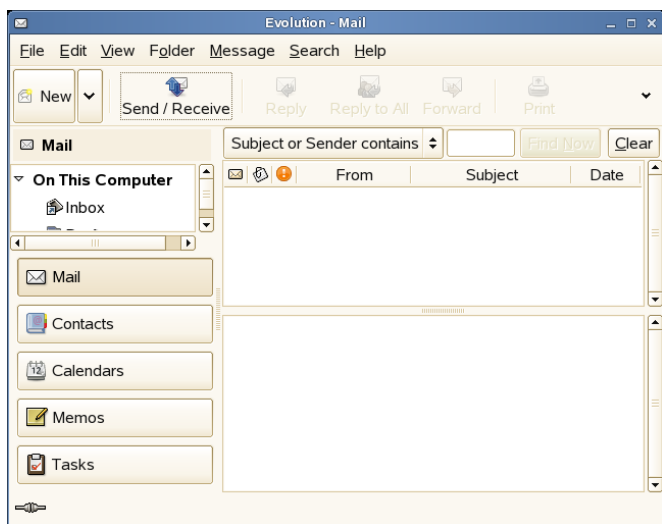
Evolution - Mail

File Edit View Folder Message Search Help

New

Send / Receive

Reply

Reply to All

Forward

Print

Mail

Subject or Sender contains

Find Now

Clear

On This Computer

Inbox

From

Subject

Date

Mail

Contacts

12 Calendars

Memos

Tasks